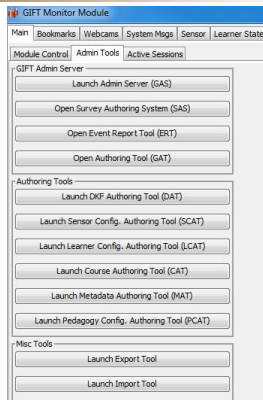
GIFT Monitor Module

Main | Bookmarks | Webcams | System Msgs | Sensor | Learner State

Module Control | Admin Tools | Active Sessions

GIFT Admin Server

Launch Admin Server (GAS)

Open Survey Authoring System (SAS)

Open Event Report Tool (ERT)

Open Authoring Tool (GAT)

Authoring Tools

Launch DKF Authoring Tool (DAT)

Launch Sensor Config. Authoring Tool (SCAT)

Launch Learner Config. Authoring Tool (LCAT)

Launch Course Authoring Tool (CAT)

Launch Metadata Authoring Tool (MAT)

Launch Pedagogy Config. Authoring Tool (PCAT)

Misc Tools

Launch Export Tool

Launch Import Tool